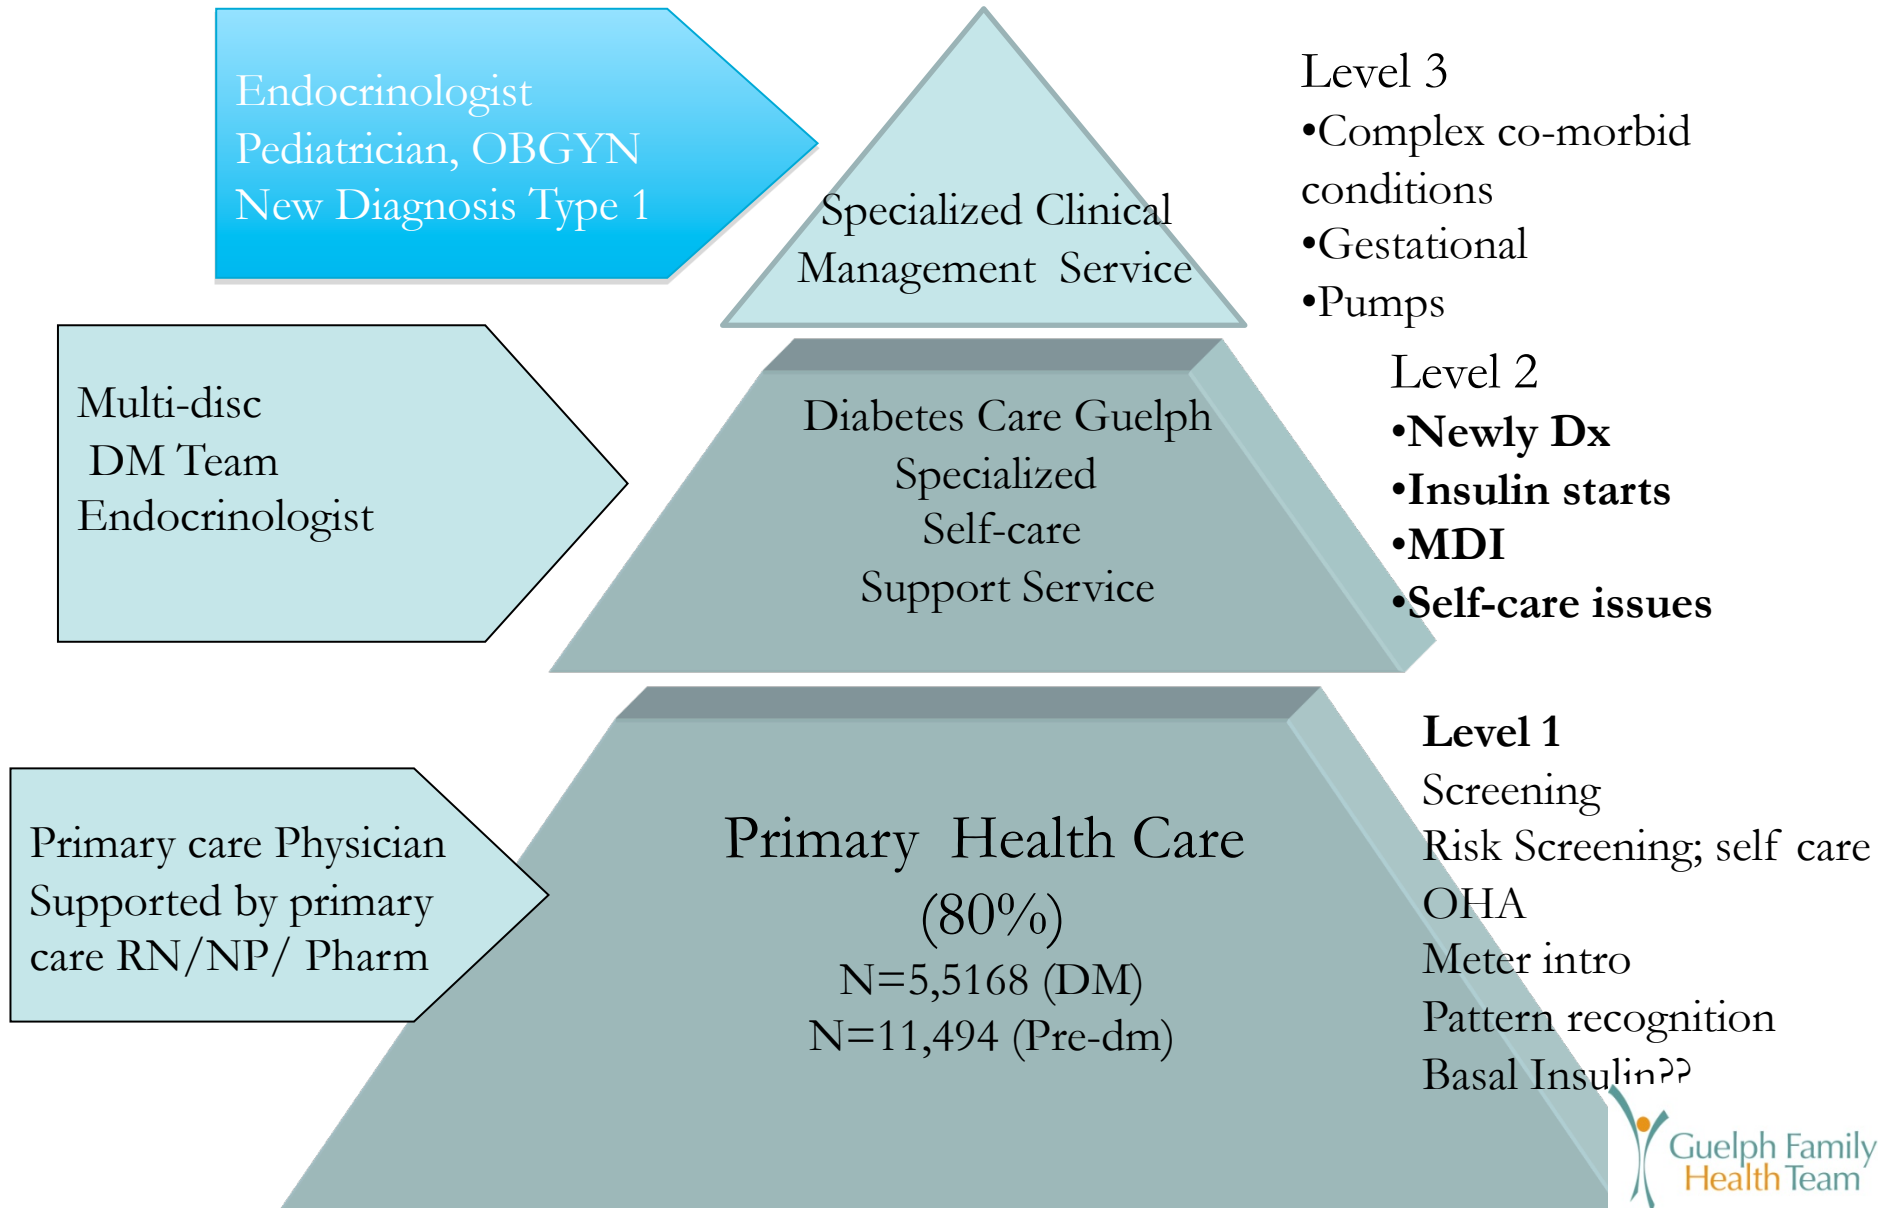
Endocrinologist
Pediatrician, OBGYN
New Diagnosis Type 1

Specialized Clinical Management Service

Level 3
•Complex co-morbid conditions
•Gestational
•Pumps

Multi-disc
DM Team
Endocrinologist

Diabetes Care Guelph
Specialized
Self-care
Support Service

Level 2
•**Newly Dx**
•**Insulin starts**
•**MDI**
•**Self-care issues**

Primary care Physician
Supported by primary care RN/NP/ Pharm

Primary Health Care
(80%)
N=5,5168 (DM)
N=11,494 (Pre-dm)

**Level 1**
Screening
Risk Screening; self care
OHA
Meter intro
Pattern recognition
Basal Insulin??

Guelph Family Health Team